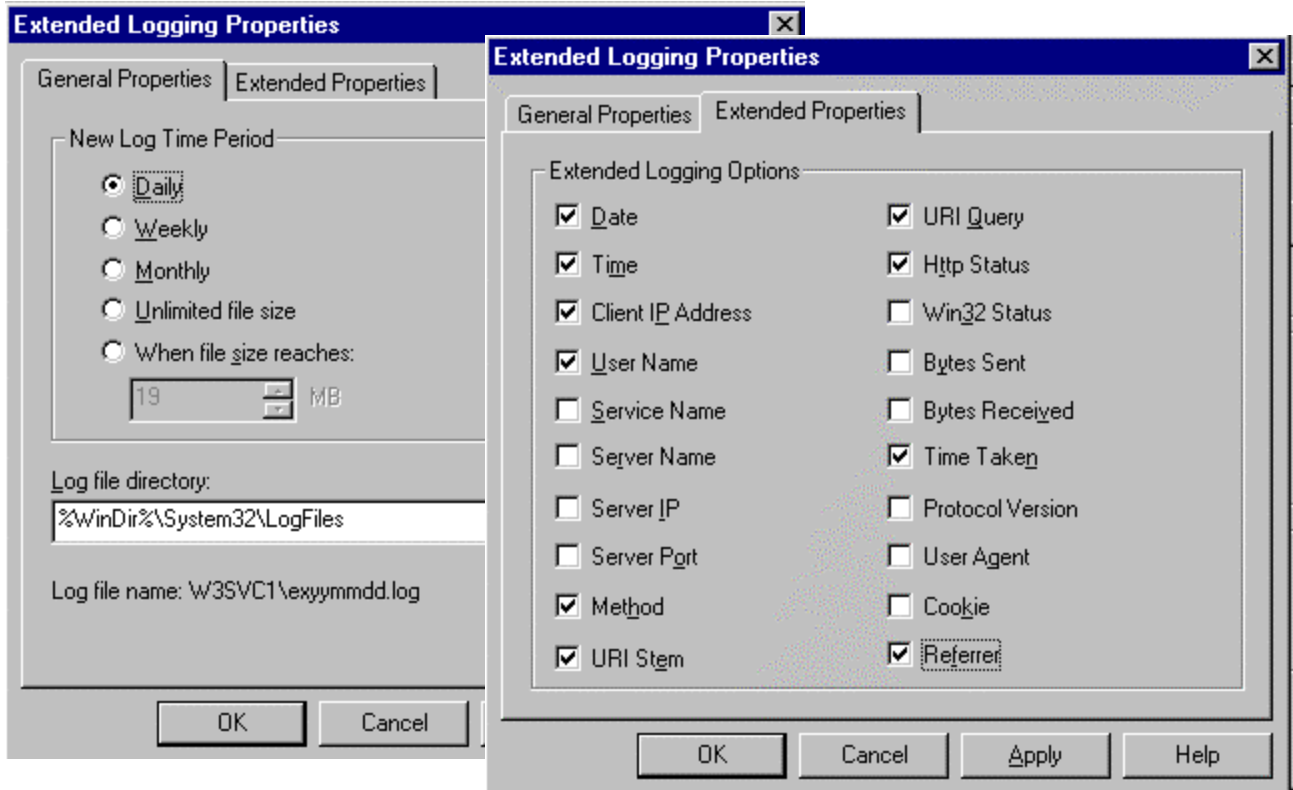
Extended Logging Properties

General Properties | Extended Properties

New Log Time Period

Daily

Weekly

Monthly

Unlimited file size

When file size reaches:

19 MB

Log file directory:

%WinDir%\System32\LogFiles

Log file name: W3SVC1\exyymmdd.log

OK | Cancel

Extended Logging Properties

General Properties | Extended Properties

Extended Logging Options

Date

Time

Client IP Address

User Name

Service Name

Server Name

Server IP

Server Port

Method

URI Stem

URI Query

Http Status

Win32 Status

Bytes Sent

Bytes Received

Time Taken

Protocol Version

User Agent

Cookie

Referrer

OK | Cancel | Apply | Help